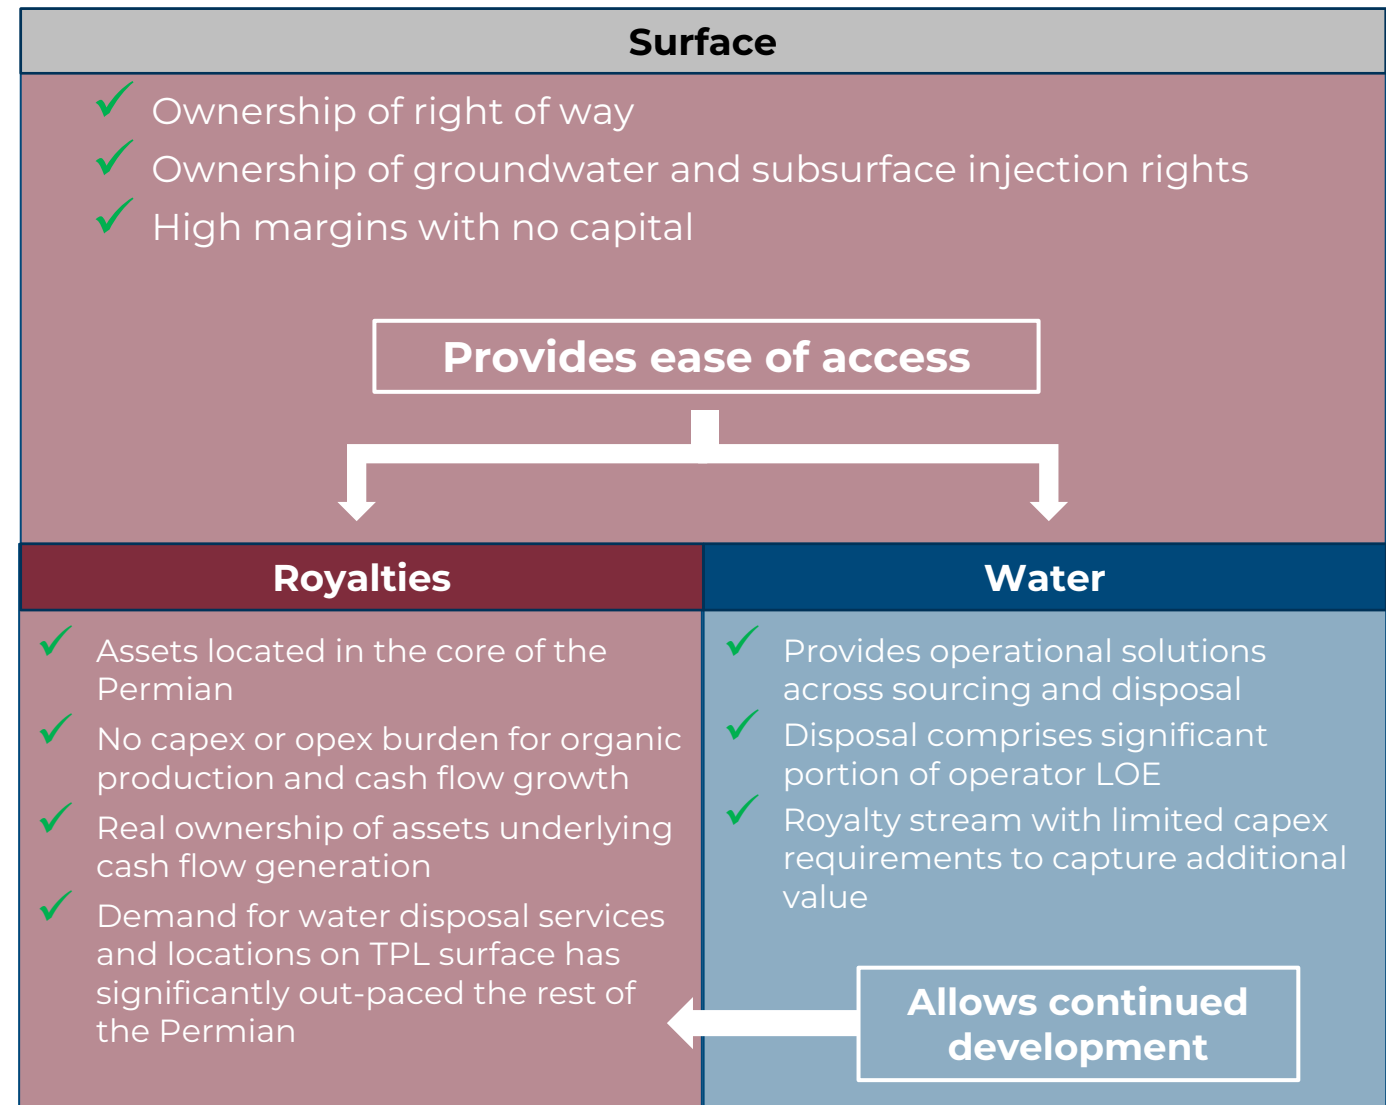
Surface

✓ Ownership of right of way
✓ Ownership of groundwater and subsurface injection rights
✓ High margins with no capital

Provides ease of access

Royalties

✓ Assets located in the core of the Permian
✓ No capex or opex burden for organic production and cash flow growth
✓ Real ownership of assets underlying cash flow generation
✓ Demand for water disposal services and locations on TPL surface has significantly out-paced the rest of the Permian

Water

✓ Provides operational solutions across sourcing and disposal
✓ Disposal comprises significant portion of operator LOE
✓ Royalty stream with limited capex requirements to capture additional value

Allows continued development